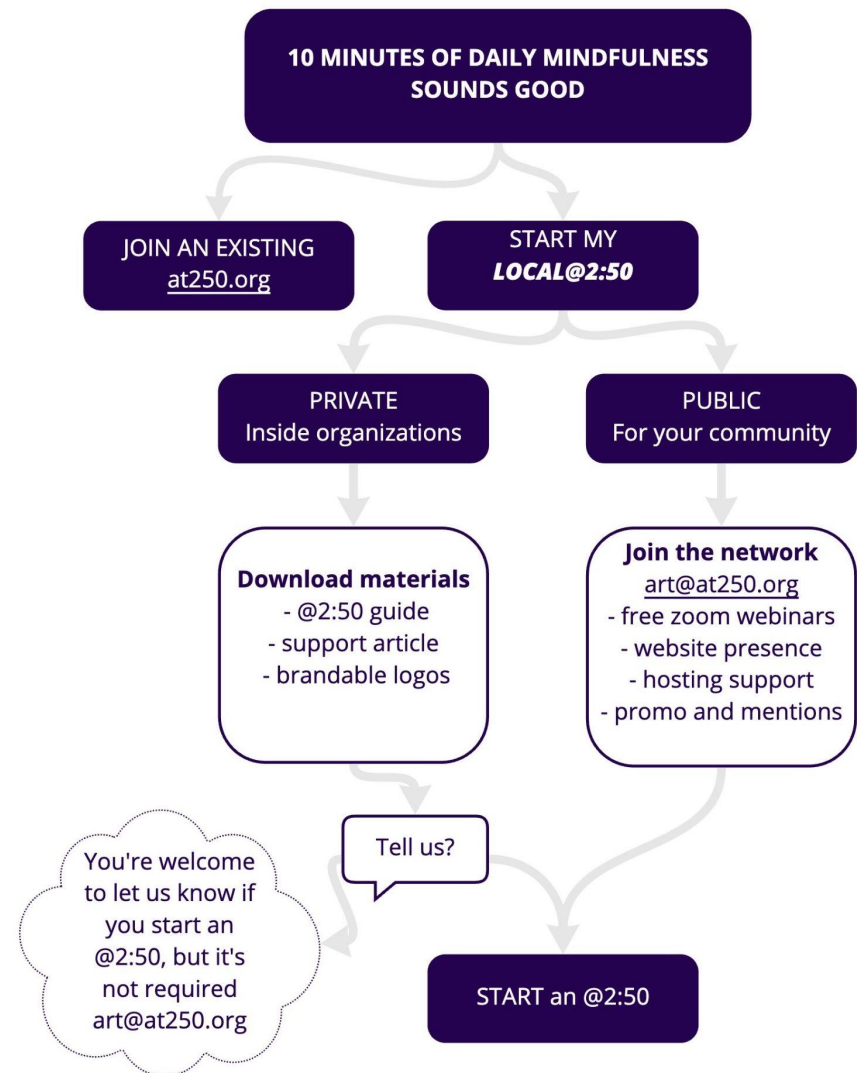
10 MINUTES OF DAILY MINDFULNESS SOUNDS GOOD

JOIN AN EXISTING
at250.org

START MY
*LOCAL@2:50*

PRIVATE
Inside organizations

PUBLIC
For your community

**Download materials**
- @2:50 guide
- support article
- brandable logos

**Join the network**
art@at250.org
- free zoom webinars
- website presence
- hosting support
- promo and mentions

Tell us?

You're welcome to let us know if you start an @2:50, but it's not required art@at250.org

START an @2:50